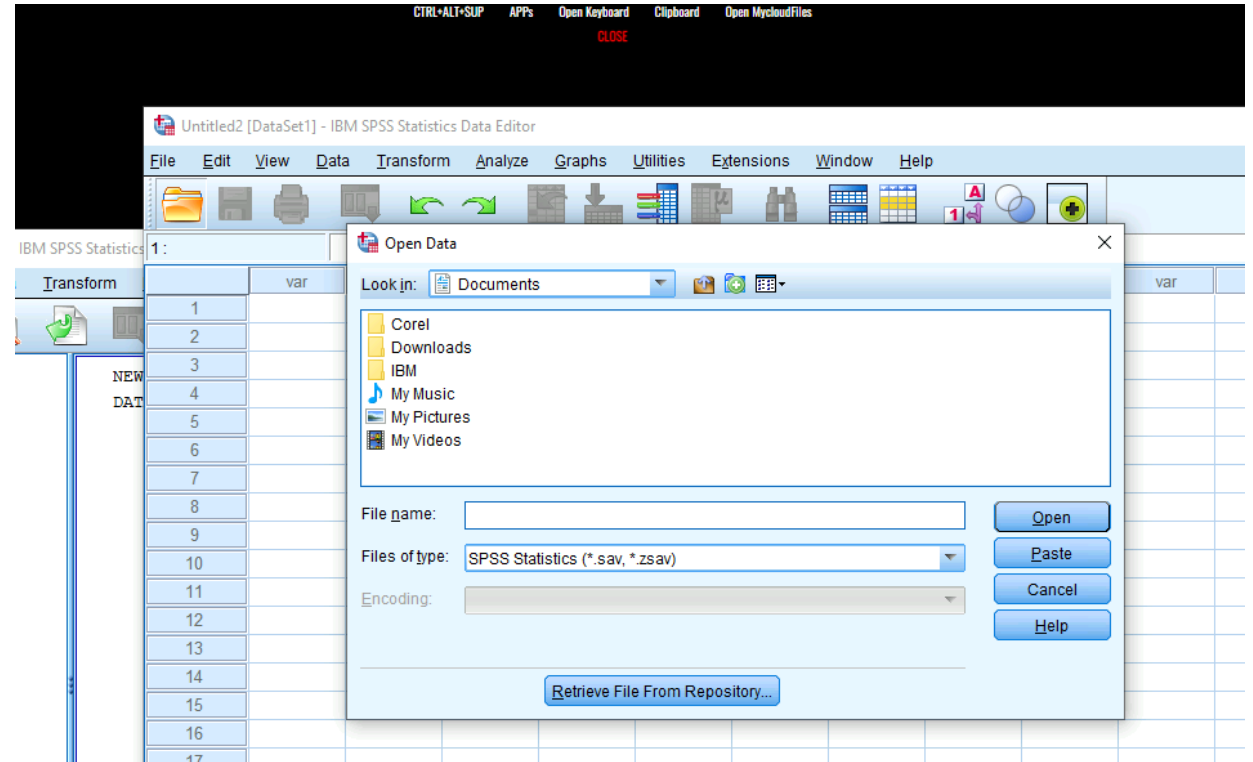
CTRL+ALT+SUP APPs Open Keyboard Clipboard Open MycloudFiles
CLOSE

Untitled2 [DataSet1] - IBM SPSS Statistics Data Editor

File Edit View Data Transform Analyze Graphs Utilities Extensions Window Help

IBM SPSS Statistics
Transform

NEW
DAT

1 :

var

1
2
3
4
5
6
7
8
9
10
11
12
13
14
15
16
17

var

Open Data

Look in: Documents

Corel
Downloads
IBM
My Music
My Pictures
My Videos

File name:
Files of type: SPSS Statistics (*.sav, *.zsav)
Encoding:

Open
Paste
Cancel
Help

Retrieve File From Repository...